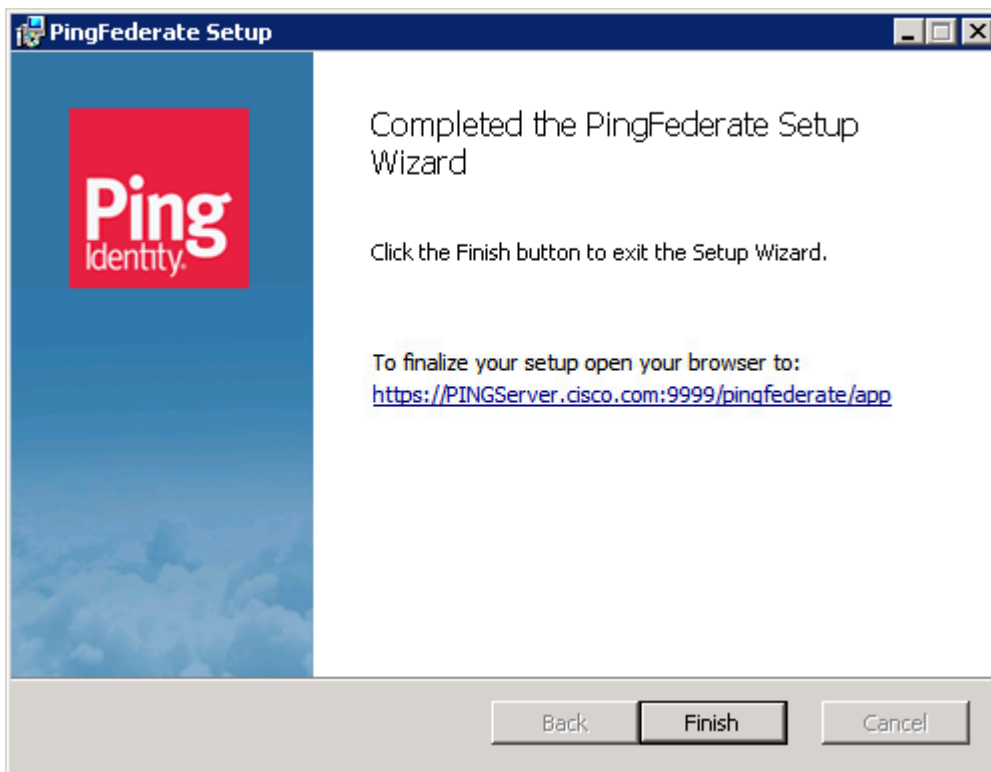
PingFederate Setup

Ping Identity

Completed the PingFederate Setup Wizard

Click the Finish button to exit the Setup Wizard.

To finalize your setup open your browser to:
https://PINGServer.cisco.com:9999/pingfederate/app

Back
Finish
Cancel